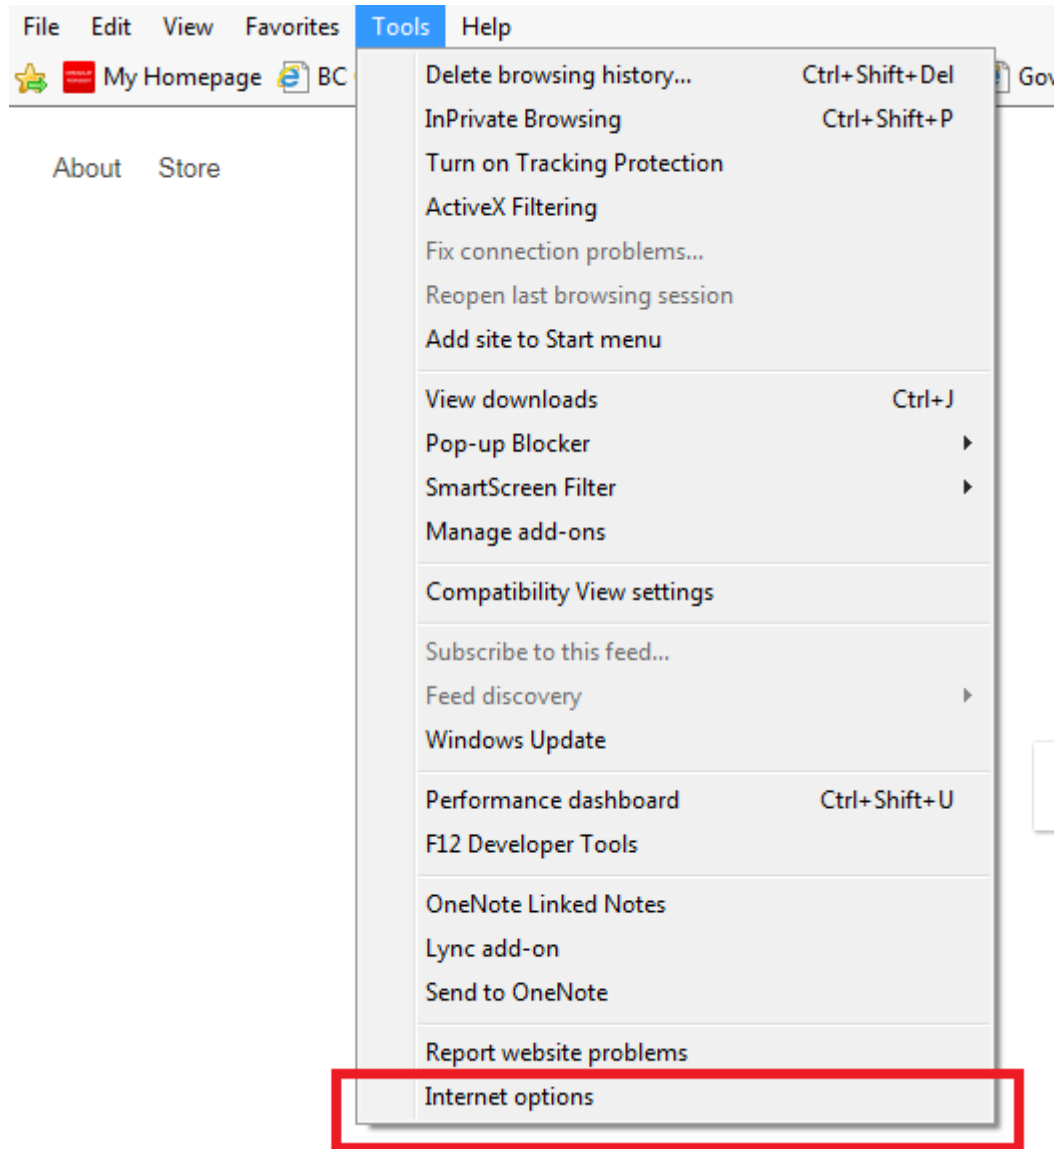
File Edit View Favorites Tools Help

My Homepage BC Gov

About Store

Delete browsing history... Ctrl+Shift+Del
InPrivate Browsing Ctrl+Shift+P
Turn on Tracking Protection
ActiveX Filtering
Fix connection problems...
Reopen last browsing session
Add site to Start menu

View downloads Ctrl+J
Pop-up Blocker
SmartScreen Filter
Manage add-ons

Compatibility View settings

Subscribe to this feed...
Feed discovery
Windows Update

Performance dashboard Ctrl+Shift+U
F12 Developer Tools

OneNote Linked Notes
Lync add-on
Send to OneNote

Report website problems
Internet options